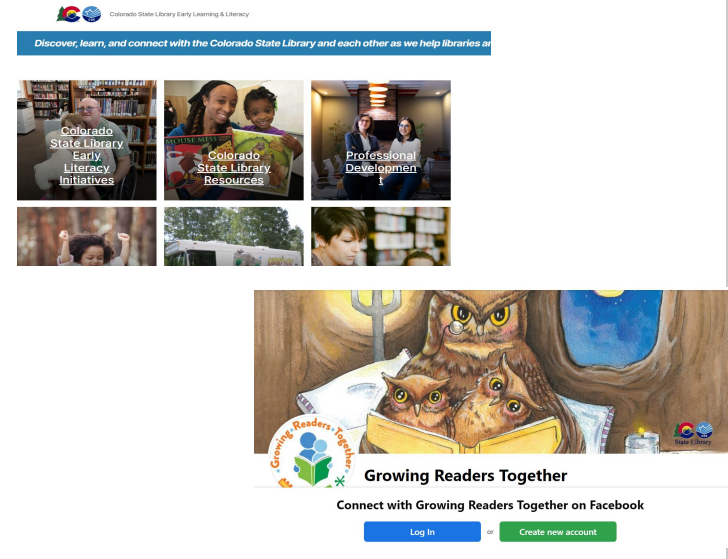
Colorado State Library Early Learning & Literacy

Discover, learn, and connect with the Colorado State Library and each other as we help libraries a

Colorado State Library Early Literacy Initiatives

MOUSE MESS

Colorado State Library Resources

Professional Developmen t

Growing Readers Together

State Library

Growing Readers Together

Connect with Growing Readers Together on Facebook

Log In

or

Create new account